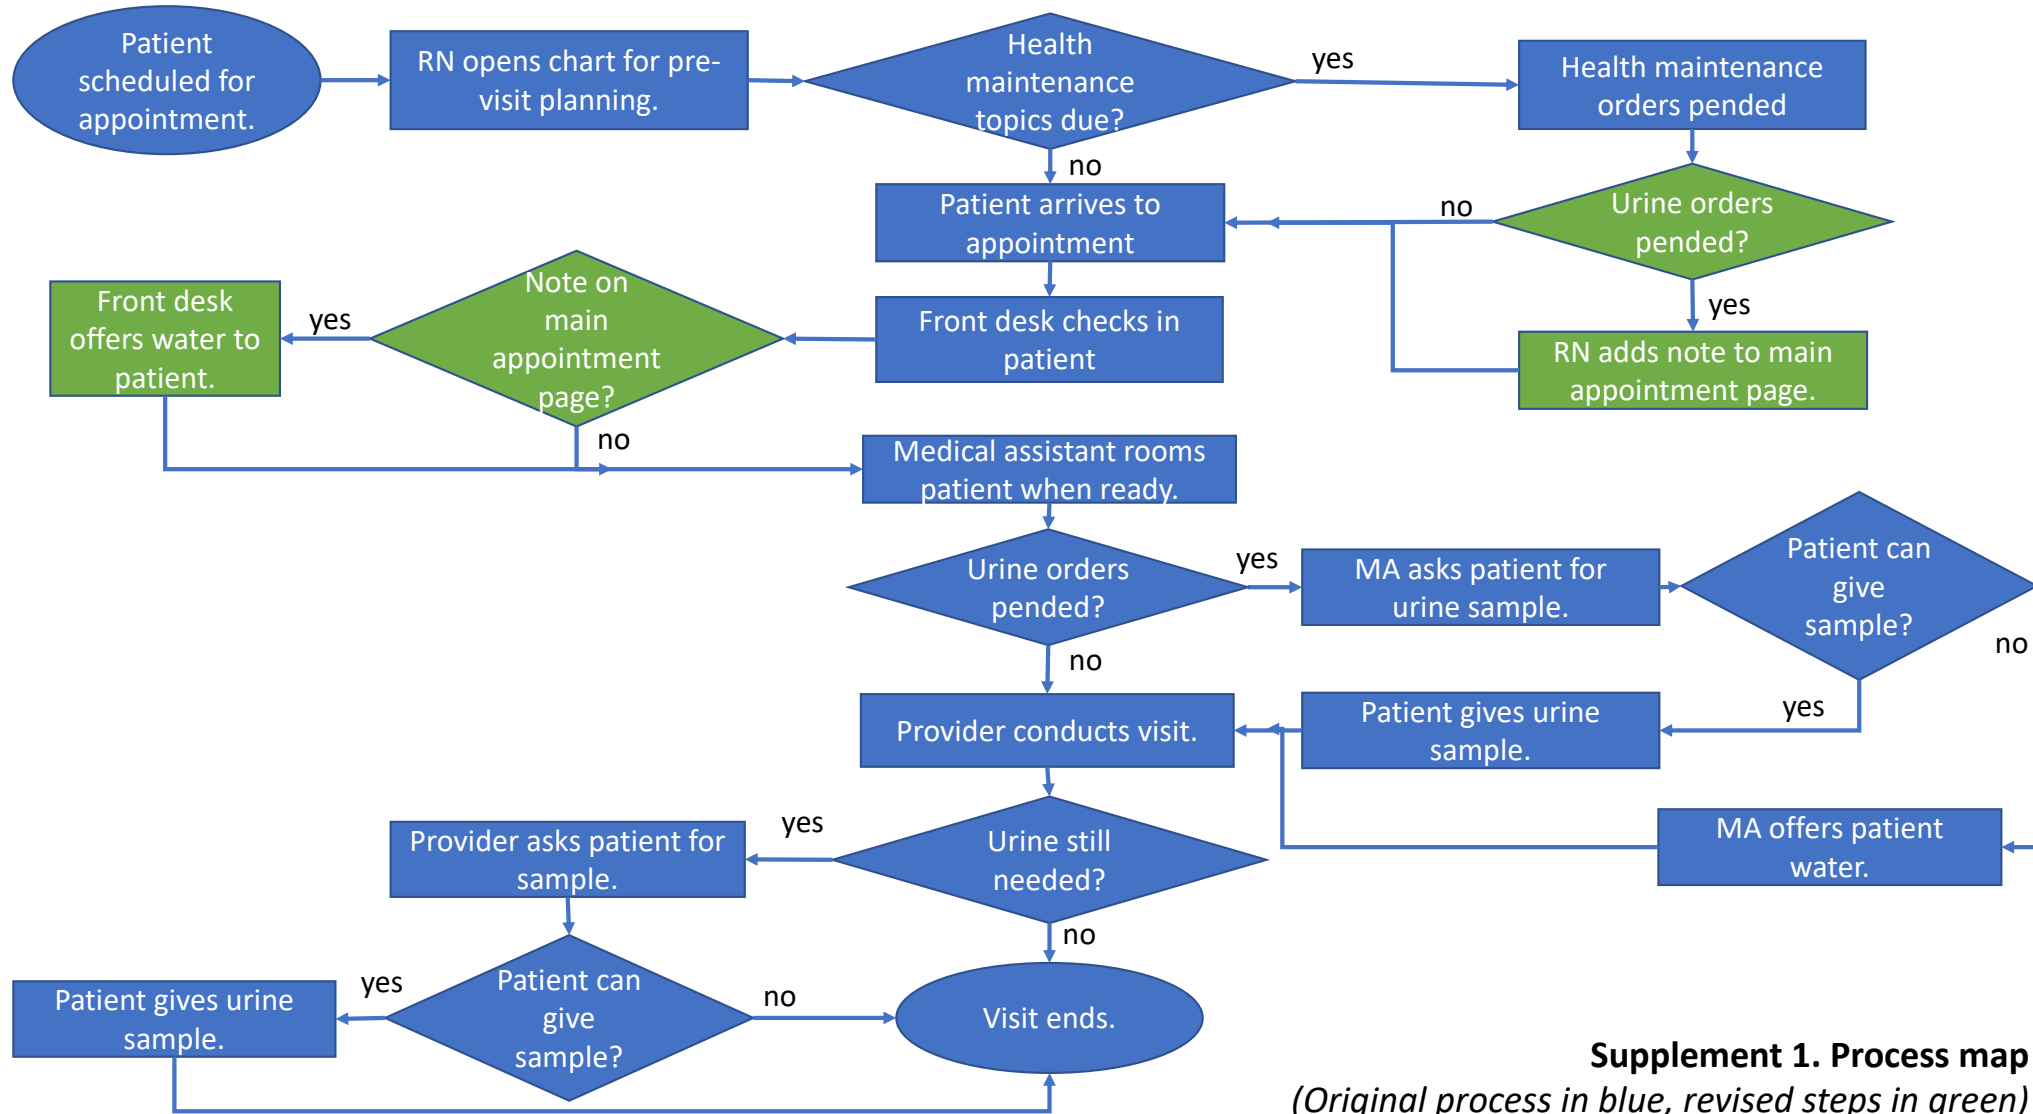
Patient scheduled for appointment.

RN opens chart for pre-visit planning.

Health maintenance topics due?

yes

Health maintenance orders pended

no

Patient arrives to appointment

no

Urine orders pended?

yes

RN adds note to main appointment page.

Front desk checks in patient

Note on main appointment page?

yes

Front desk offers water to patient.

no

Medical assistant rooms patient when ready.

Urine orders pended?

yes

MA asks patient for urine sample.

Patient can give sample?

no

yes

no

Provider conducts visit.

Patient gives urine sample.

MA offers patient water.

Urine still needed?

yes

Provider asks patient for sample.

no

Patient can give sample?

yes

Patient gives urine sample.

no

Visit ends.

**Supplement 1. Process map**

*(Original process in blue, revised steps in green)*